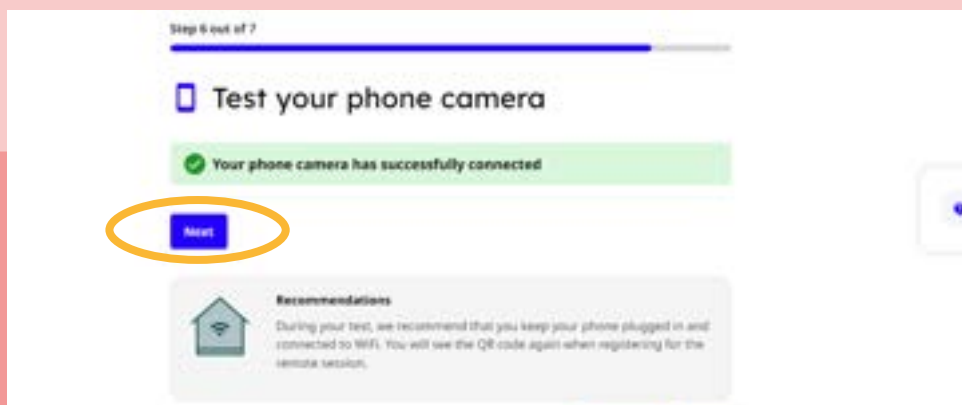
Step 6 out of 7

Test your phone camera

Your phone camera has successfully connected

Next

Recommendations

During your test, we recommend that you keep your phone plugged in and connected to WiFi. You will see the QR code again when registering for the remote session.